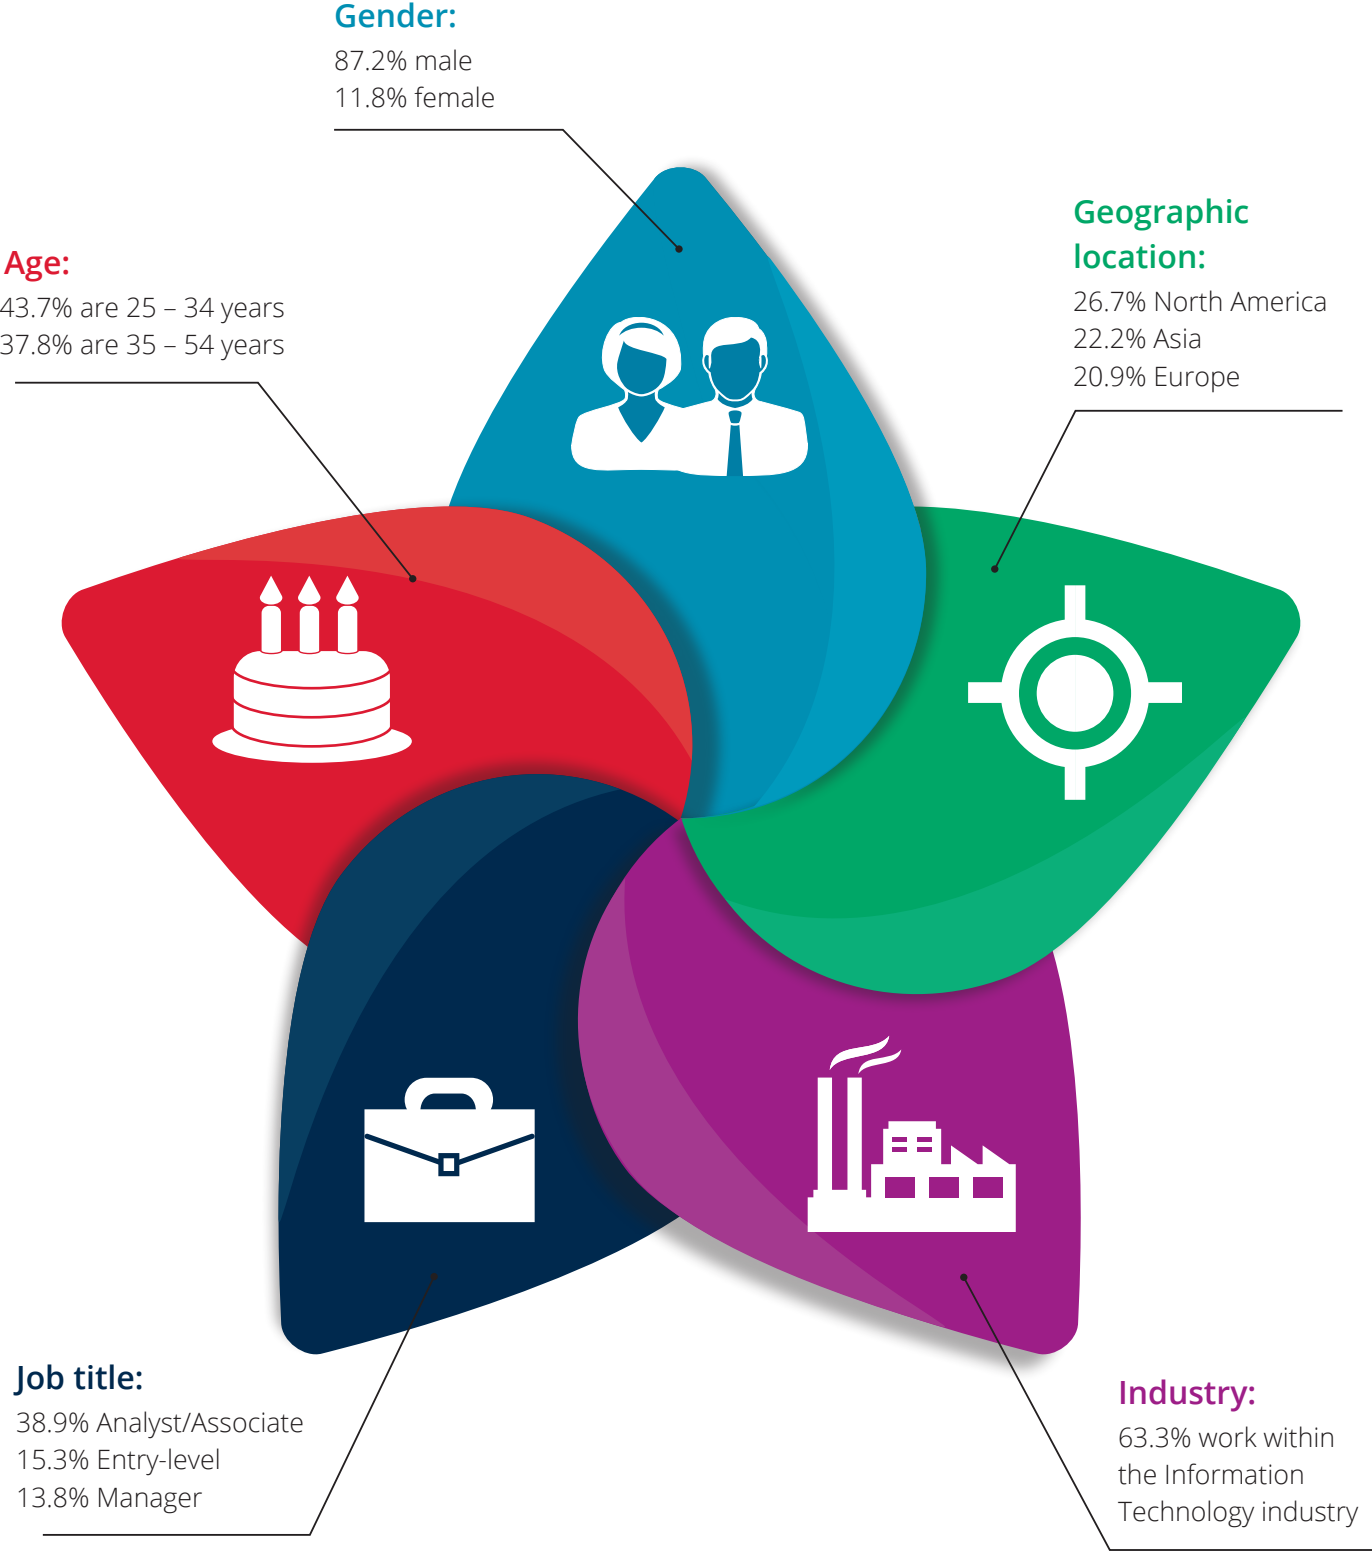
Gender:
87.2% male
11.8% female

Age:
43.7% are 25 – 34 years
37.8% are 35 – 54 years

Geographic location:
26.7% North America
22.2% Asia
20.9% Europe

Job title:
38.9% Analyst/Associate
15.3% Entry-level
13.8% Manager

Industry:
63.3% work within the Information Technology industry